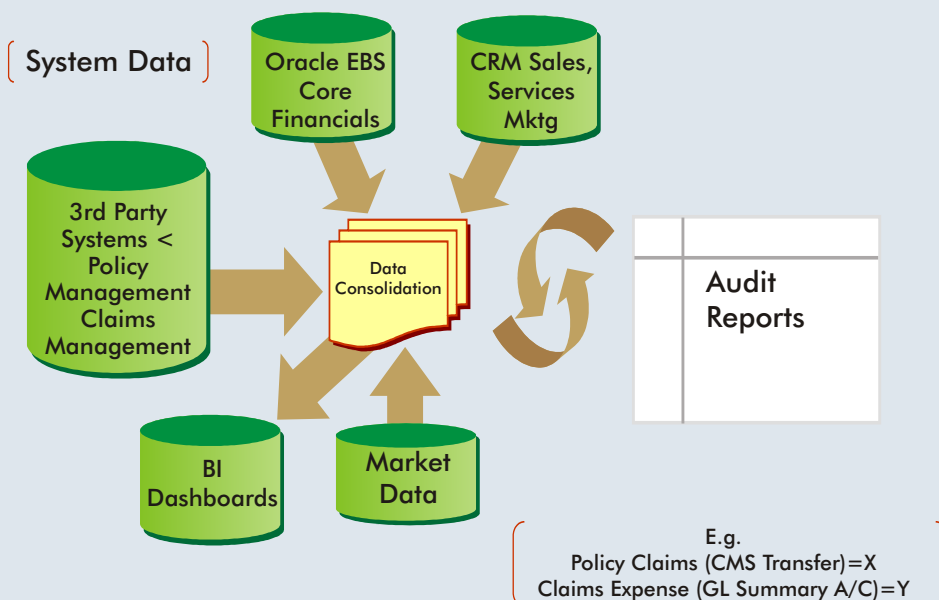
System Data

Oracle EBS Core Financials

CRM Sales, Services Mktg

3rd Party Systems < Policy Management Claims Management

Data Consolidation

Audit Reports

BI Dashboards

Market Data

E.g.
Policy Claims (CMS Transfer)=X
Claims Expense (GL Summary A/C)=Y